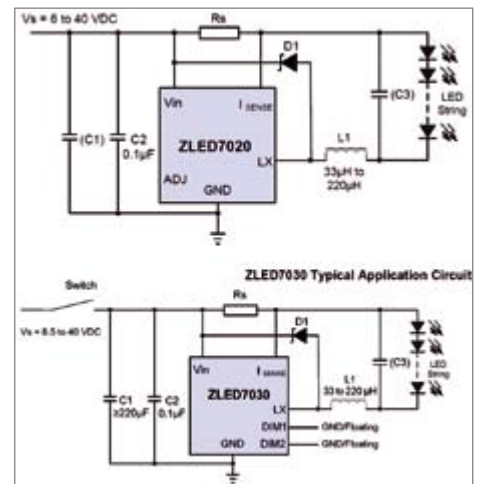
Vs = 6 to 40 VDC

Rs

D1

Vin

$I_{SENSE}$

(C3)

LED String

(C1)

C2 0.1µF

ZLED7020

LX

L1 33µH to 220µH

ADJ

GND

ZLED7030 Typical Application Circuit

Switch

Vs = 8.5 to 40 VDC

Rs

D1

Vin

$I_{SENSE}$

(C3)

LED String

C1 ≥220µF

C2 0.1µF

ZLED7030

LX

L1 33 to 220 µH

DIM1

GND/Floating

DIM2

GND/Floating

GND